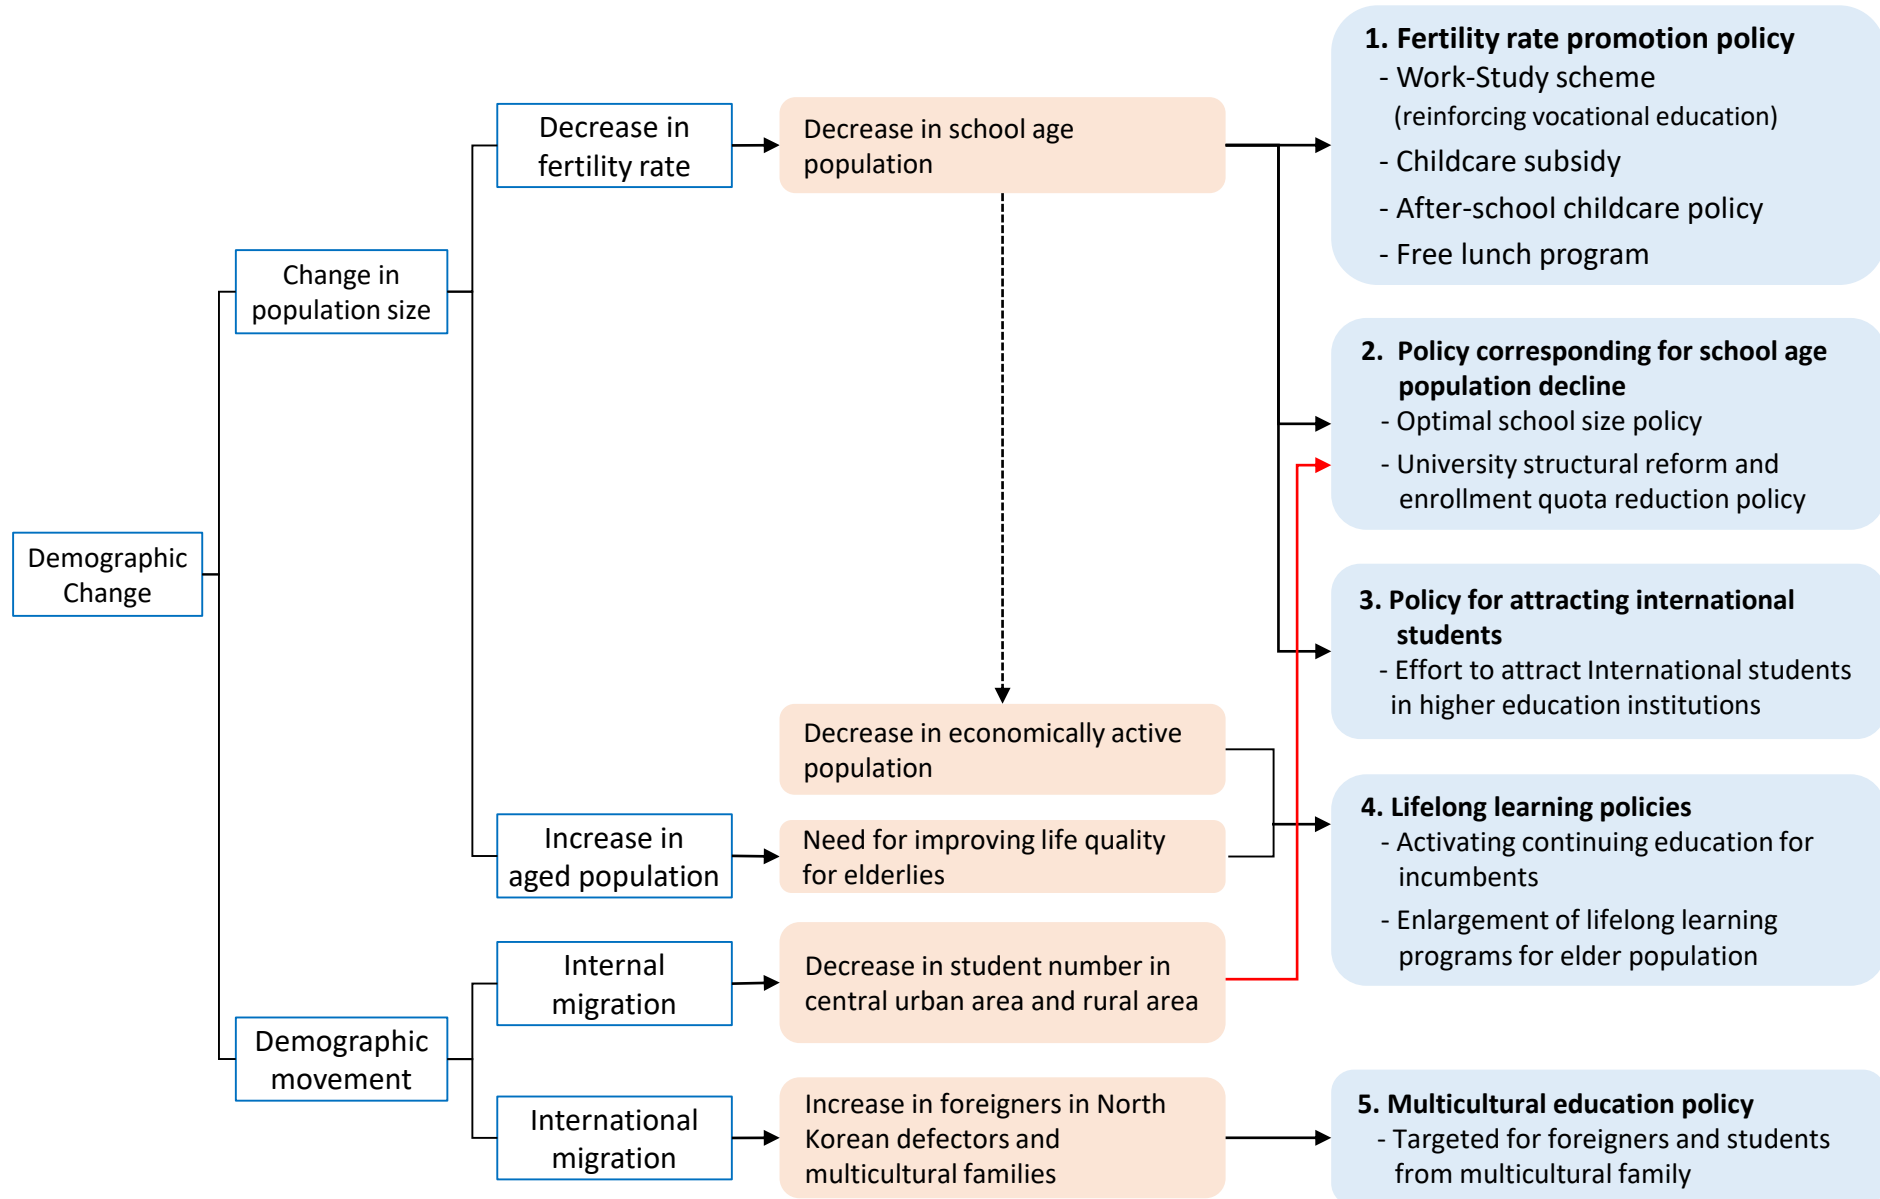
Demographic Change

Change in population size

Decrease in fertility rate

Decrease in school age population

Decrease in economically active population

Increase in aged population

Need for improving life quality for elderlies

Demographic movement

Internal migration

Decrease in student number in central urban area and rural area

International migration

Increase in foreigners in North Korean defectors and multicultural families

1. Fertility rate promotion policy
- Work-Study scheme (reinforcing vocational education)
- Childcare subsidy
- After-school childcare policy
- Free lunch program

2. Policy corresponding for school age population decline
- Optimal school size policy
- University structural reform and enrollment quota reduction policy

3. Policy for attracting international students
- Effort to attract International students in higher education institutions

4. Lifelong learning policies
- Activating continuing education for incumbents
- Enlargement of lifelong learning programs for elder population

5. Multicultural education policy
- Targeted for foreigners and students from multicultural family